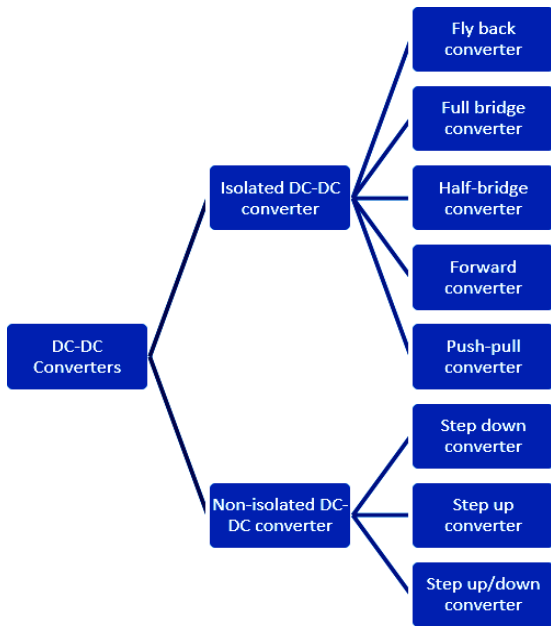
DC-DC Converters

Isolated DC-DC converter

Fly back converter

Full bridge converter

Half-bridge converter

Forward converter

Push-pull converter

Non-isolated DC-DC converter

Step down converter

Step up converter

Step up/down converter